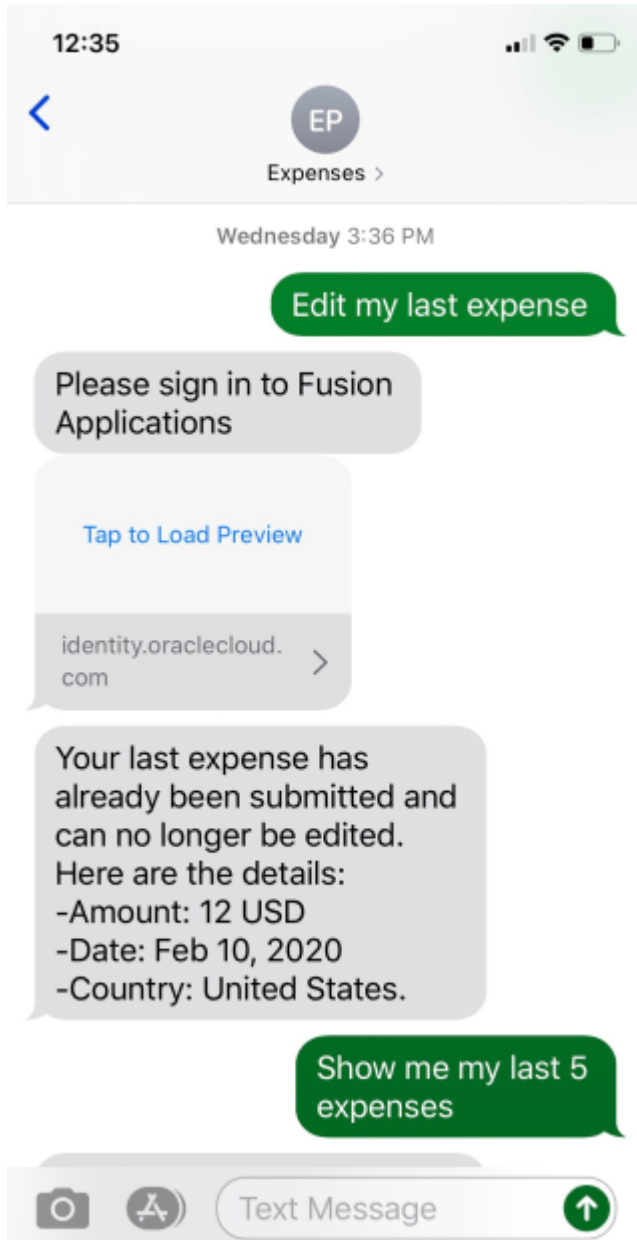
12:35

EP
Expenses >

Wednesday 3:36 PM

Edit my last expense

Please sign in to Fusion Applications

Tap to Load Preview

identity.oraclecloud.com

Your last expense has already been submitted and can no longer be edited.
Here are the details:
-Amount: 12 USD
-Date: Feb 10, 2020
-Country: United States.

Show me my last 5 expenses

Text Message